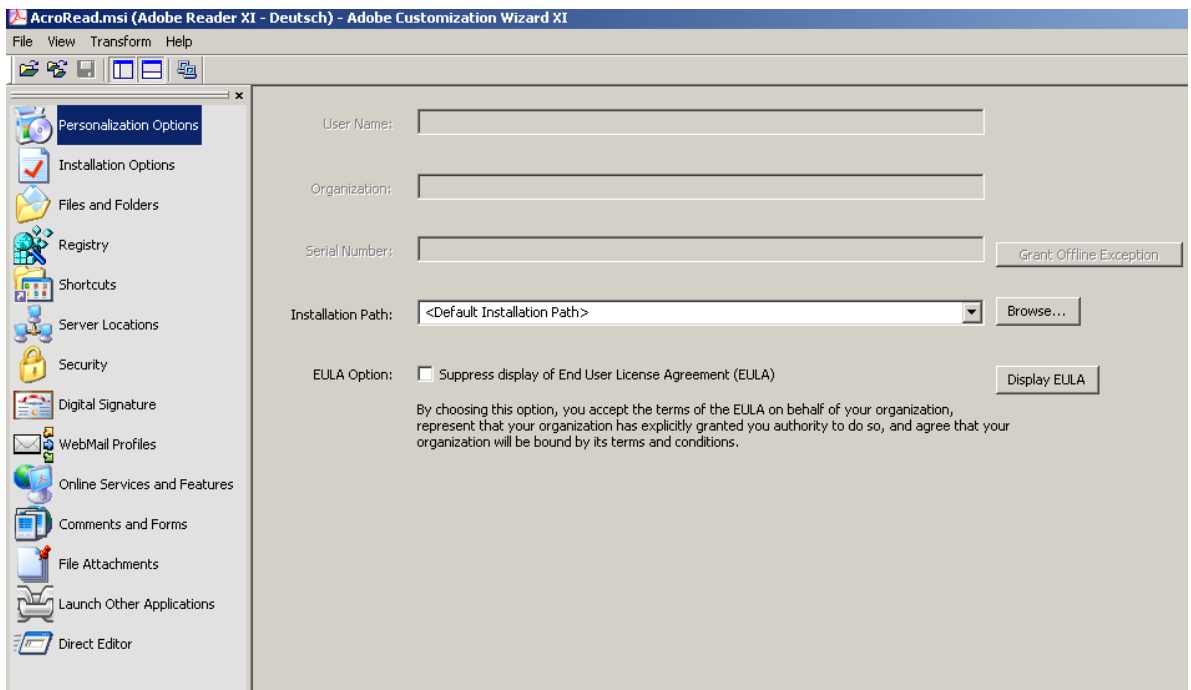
AcroRead.msi (Adobe Reader XI - Deutsch) - Adobe Customization Wizard XI

File View Transform Help

Personalization Options
Installation Options
Files and Folders
Registry
Shortcuts
Server Locations
Security
Digital Signature
WebMail Profiles
Online Services and Features
Comments and Forms
File Attachments
Launch Other Applications
Direct Editor

User Name:

Organization:

Serial Number:

Grant Offline Exception

Installation Path: <Default Installation Path>

Browse...

EULA Option: Suppress display of End User License Agreement (EULA)

Display EULA

By choosing this option, you accept the terms of the EULA on behalf of your organization, represent that your organization has explicitly granted you authority to do so, and agree that your organization will be bound by its terms and conditions.